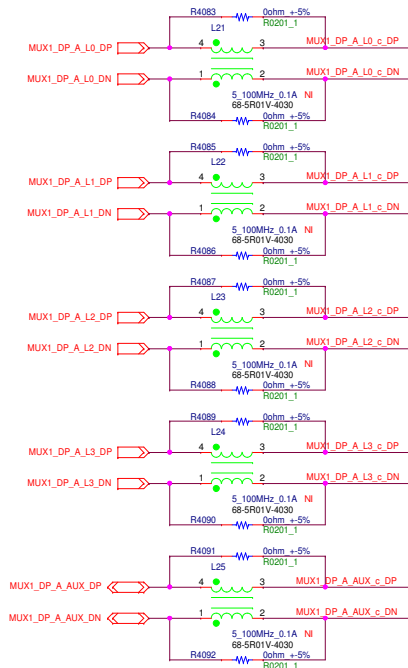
R4083 0ohm +-5% R0201_1
L21
MUX1_DP_A_L0_DP 4 3 MUX1_DP_A_L0_c_DP
MUX1_DP_A_L0_DN 1 2 MUX1_DP_A_L0_c_DN
5_100MHz_0.1A NI
68-5R01V-4030
R4084 0ohm +-5% R0201_1

R4085 0ohm +-5% R0201_1
L22
MUX1_DP_A_L1_DP 4 3 MUX1_DP_A_L1_c_DP
MUX1_DP_A_L1_DN 1 2 MUX1_DP_A_L1_c_DN
5_100MHz_0.1A NI
68-5R01V-4030
R4086 0ohm +-5% R0201_1

R4087 0ohm +-5% R0201_1
L23
MUX1_DP_A_L2_DP 4 3 MUX1_DP_A_L2_c_DP
MUX1_DP_A_L2_DN 1 2 MUX1_DP_A_L2_c_DN
5_100MHz_0.1A NI
68-5R01V-4030
R4088 0ohm +-5% R0201_1

R4089 0ohm +-5% R0201_1
L24
MUX1_DP_A_L3_DP 4 3 MUX1_DP_A_L3_c_DP
MUX1_DP_A_L3_DN 1 2 MUX1_DP_A_L3_c_DN
5_100MHz_0.1A NI
68-5R01V-4030
R4090 0ohm +-5% R0201_1

R4091 0ohm +-5% R0201_1
L25
MUX1_DP_A_AUX_DP 4 3 MUX1_DP_A_AUX_c_DP
MUX1_DP_A_AUX_DN 1 2 MUX1_DP_A_AUX_c_DN
5_100MHz_0.1A NI
68-5R01V-4030
R4092 0ohm +-5% R0201_1